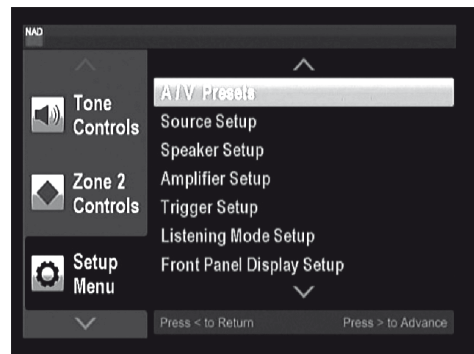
NAD

Tone Controls

Zone 2 Controls

Setup Menu

A/V Presets
Source Setup
Speaker Setup
Amplifier Setup
Trigger Setup
Listening Mode Setup
Front Panel Display Setup

Press < to Return
Press > to Advance